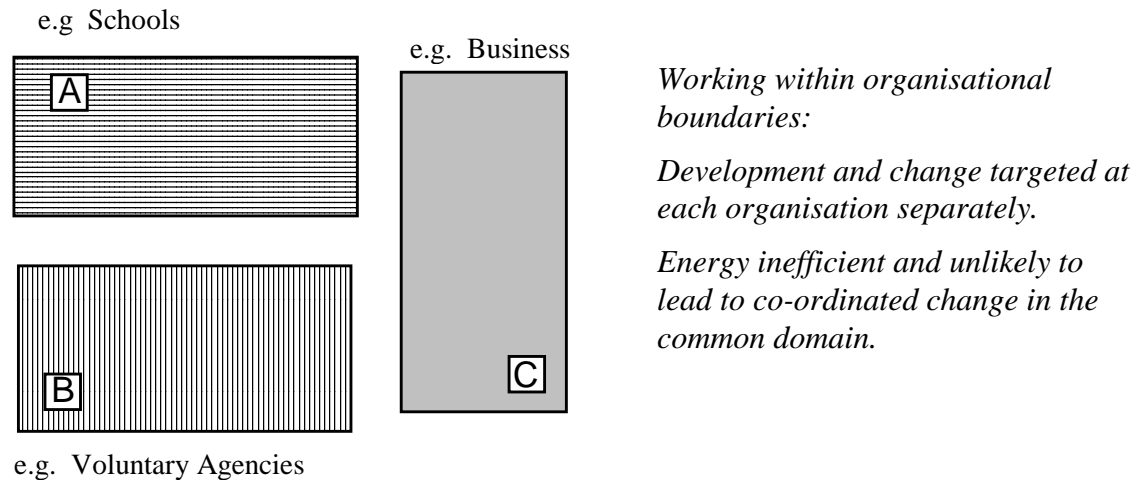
e.g Schools

A

e.g. Business

C

B

e.g. Voluntary Agencies

*Working within organisational boundaries:*

*Development and change targeted at each organisation separately.*

*Energy inefficient and unlikely to lead to co-ordinated change in the common domain.*